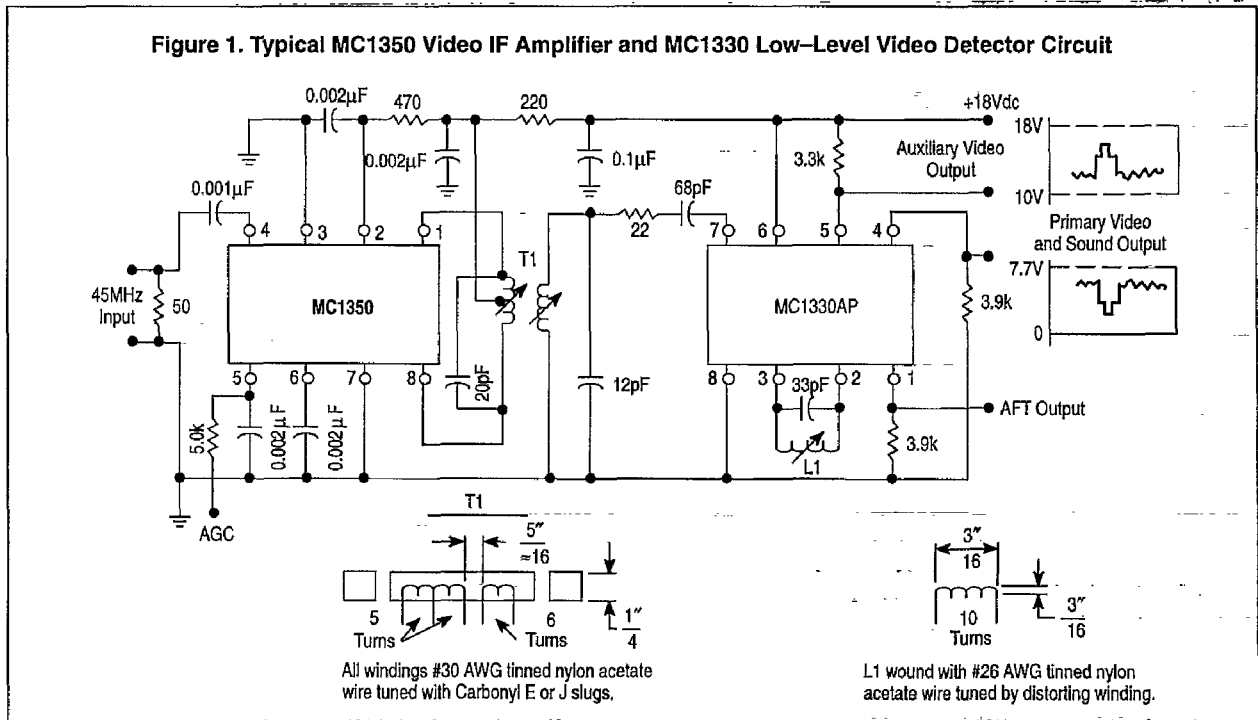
Figure 1. Typical MC1350 Video IF Amplifier and MC1330 Low–Level Video Detector Circuit

0.002μF

470

220

+18Vdc

18V

0.002μF

0.1μF

3.3k

Auxiliary Video Output

10V

0.001μF

68pF

Primary Video and Sound Output

4

3

2

1

22

7

6

5

4

T1

7.7V

45MHz Input

50

MC1350

MC1330AP

3.9k

0

5

6

7

8

20pF

12pF

8

3

33pF

2

1

AFT Output

5.0k

0.002μF

0.002μF

L1

3.9k

AGC

T1

$\frac{5''}{\approx 16}$

$\frac{1''}{4}$

5 Turns

6 Turns

All windings #30 AWG tinned nylon acetate wire tuned with Carbonyl E or J slugs.

$\frac{3''}{16}$

10 Turns

$\frac{3''}{16}$

L1 wound with #26 AWG tinned nylon acetate wire tuned by distorting winding.